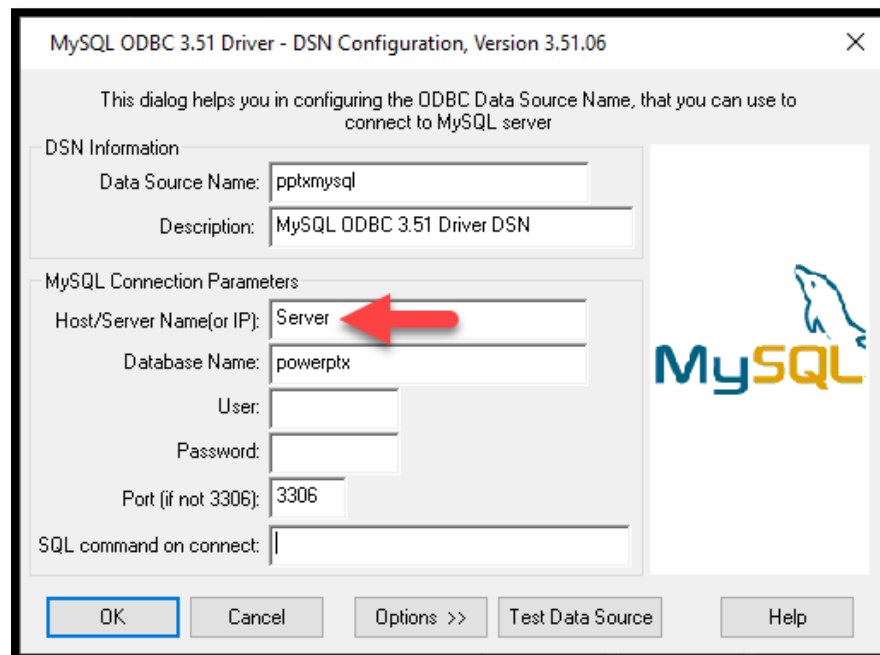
MySQL ODBC 3.51 Driver - DSN Configuration, Version 3.51.06

×

This dialog helps you in configuring the ODBC Data Source Name, that you can use to connect to MySQL server

DSN Information

Data Source Name: pptxmysql

Description: MySQL ODBC 3.51 Driver DSN

MySQL Connection Parameters

Host/Server Name(or IP): Server

Database Name: powerptx

User:

Password:

Port (if not 3306): 3306

SQL command on connect:

MySQL

OK

Cancel

Options >>

Test Data Source

Help